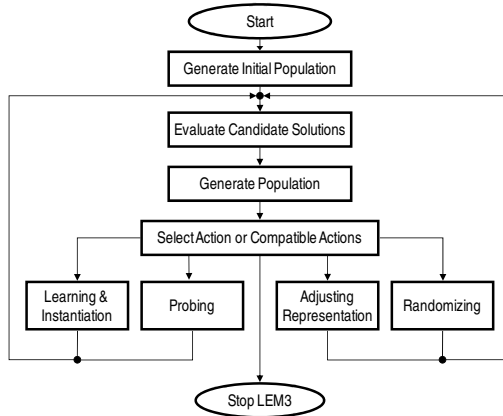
Start

Generate Initial Population

Evaluate Candidate Solutions

Generate Population

Select Action or Compatible Actions

Learning & Instantiation

Probing

Adjusting Representation

Randomizing

Stop LEM3